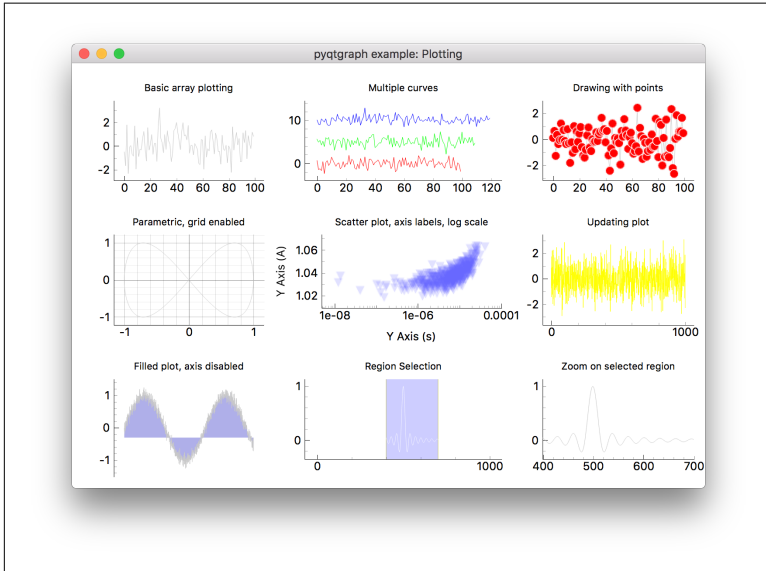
pyqtgraph example: Plotting

Basic array plotting
2
0
-2
0 20 40 60 80 100

Multiple curves
10
5
0
0 20 40 60 80 100 120

Drawing with points
2
0
-2
0 20 40 60 80 100

Parametric, grid enabled
1
0
-1
-1 0 1

Scatter plot, axis labels, log scale
1.06
1.04
1.02
Y Axis (A)
1e-08 1e-06 0.0001
Y Axis (s)

Updating plot
2
0
-2
0 1000

Filled plot, axis disabled
1
0
-1

Region Selection
1
0
0 1000

Zoom on selected region
1
0
400 500 600 700